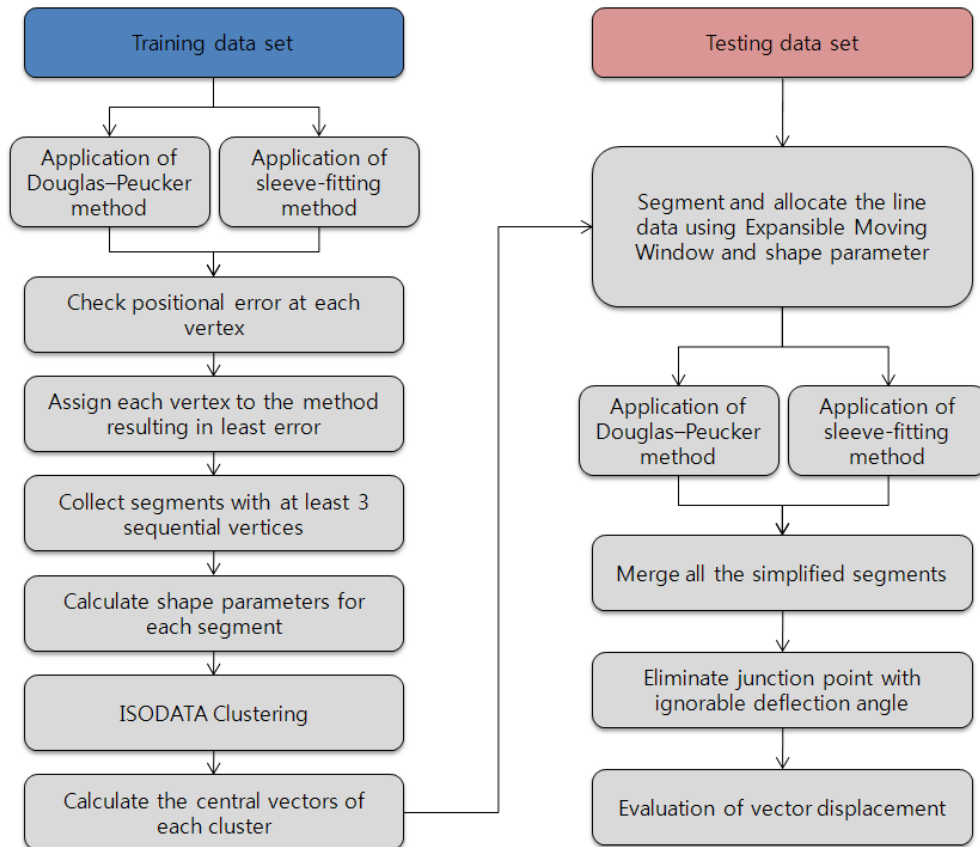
Training data set

Application of Douglas–Peucker method

Application of sleeve-fitting method

Check positional error at each vertex

Assign each vertex to the method resulting in least error

Collect segments with at least 3 sequential vertices

Calculate shape parameters for each segment

ISODATA Clustering

Calculate the central vectors of each cluster

Testing data set

Segment and allocate the line data using Expansible Moving Window and shape parameter

Application of Douglas–Peucker method

Application of sleeve-fitting method

Merge all the simplified segments

Eliminate junction point with ignorable deflection angle

Evaluation of vector displacement